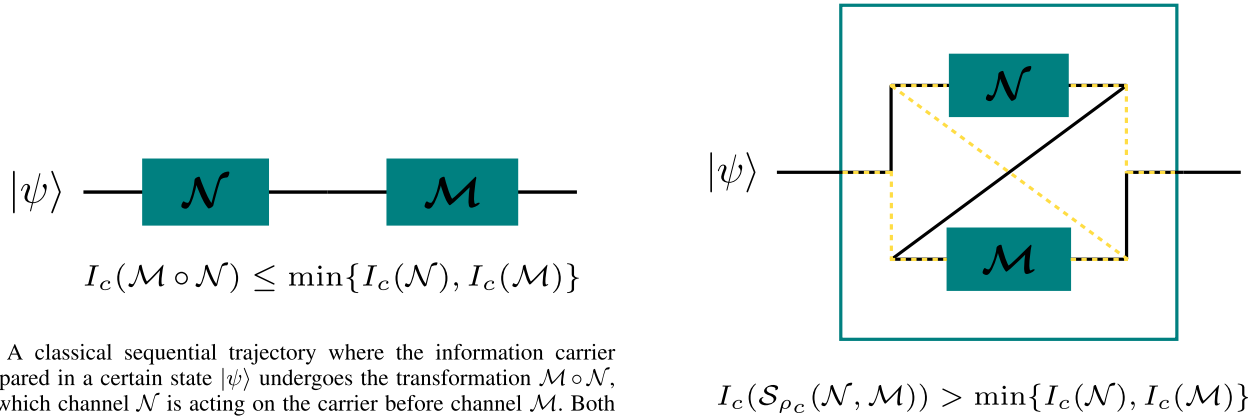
$|\psi\rangle$ $\mathcal{N}$ $\mathcal{M}$

$I_c(\mathcal{M} \circ \mathcal{N}) \leq \min\{I_c(\mathcal{N}), I_c(\mathcal{M})\}$

A classical sequential trajectory where the information carrier pared in a certain state $|\psi\rangle$ undergoes the transformation $\mathcal{M} \circ \mathcal{N}$, which channel $\mathcal{N}$ is acting on the carrier before channel $\mathcal{M}$. Both

$|\psi\rangle$ $\mathcal{N}$ $\mathcal{M}$

$I_c(\mathcal{S}_{\rho_c}(\mathcal{N}, \mathcal{M})) > \min\{I_c(\mathcal{N}), I_c(\mathcal{M})\}$